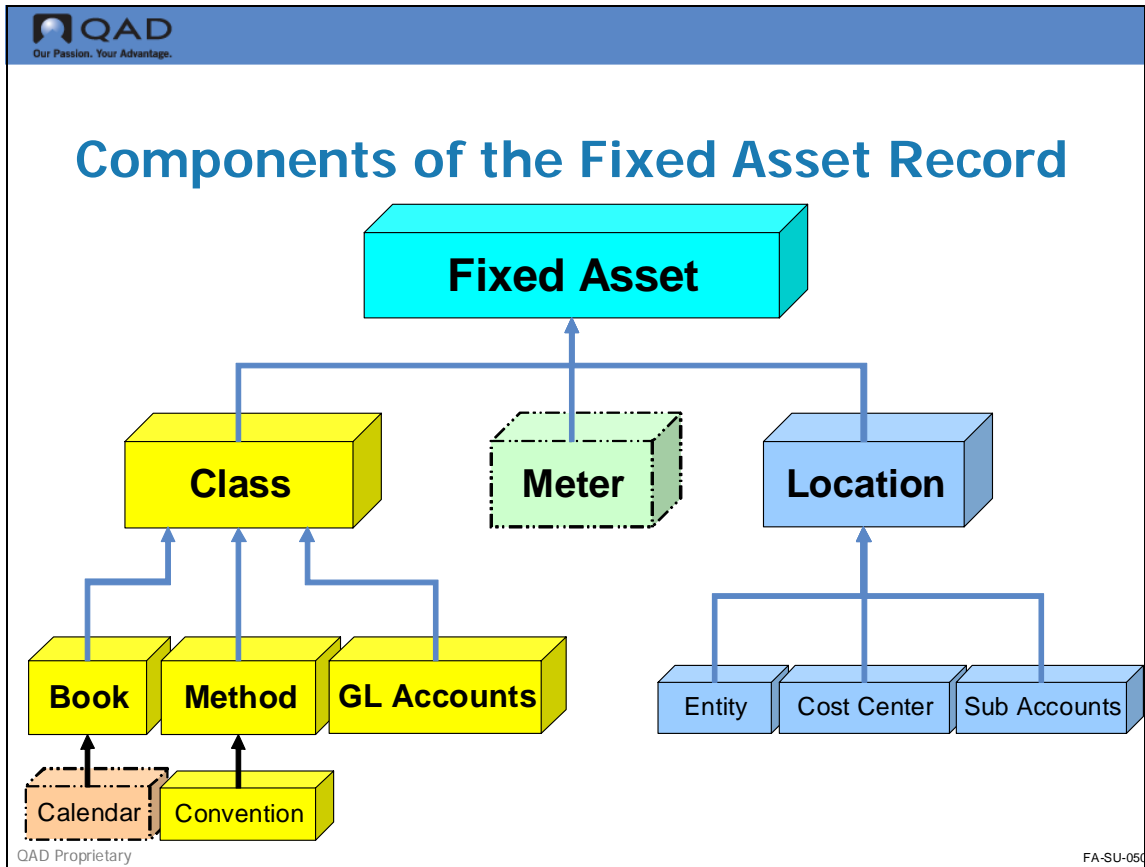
QAD
Our Passion. Your Advantage.

Components of the Fixed Asset Record

Fixed Asset

Class

Meter

Location

Book

Method

GL Accounts

Calendar

Convention

Entity

Cost Center

Sub Accounts

QAD Proprietary

FA-SU-050